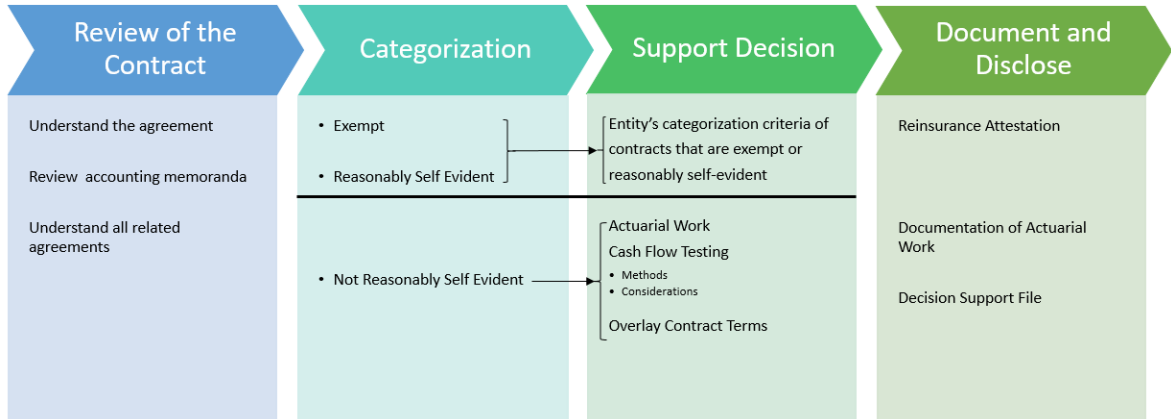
Review of the Contract

Understand the agreement

Review accounting memoranda

Understand all related agreements

Categorization

• Exempt

• Reasonably Self Evident

• Not Reasonably Self Evident

Support Decision

Entity's categorization criteria of contracts that are exempt or reasonably self-evident

Actuarial Work

Cash Flow Testing

• Methods
• Considerations

Overlay Contract Terms

Document and Disclose

Reinsurance Attestation

Documentation of Actuarial Work

Decision Support File